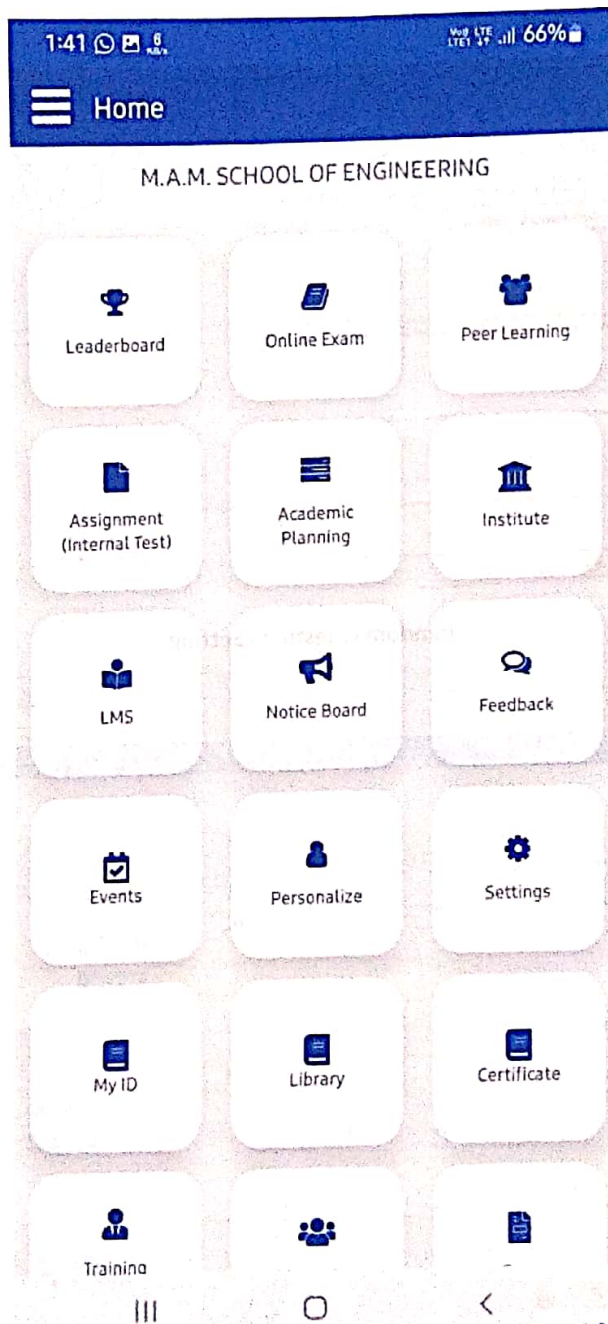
1:41 66%

Home

M.A.M. SCHOOL OF ENGINEERING

Leaderboard

Online Exam

Peer Learning

Assignment (Internal Test)

Academic Planning

Institute

LMS

Notice Board

Feedback

Events

Personalize

Settings

My ID

Library

Certificate

Training